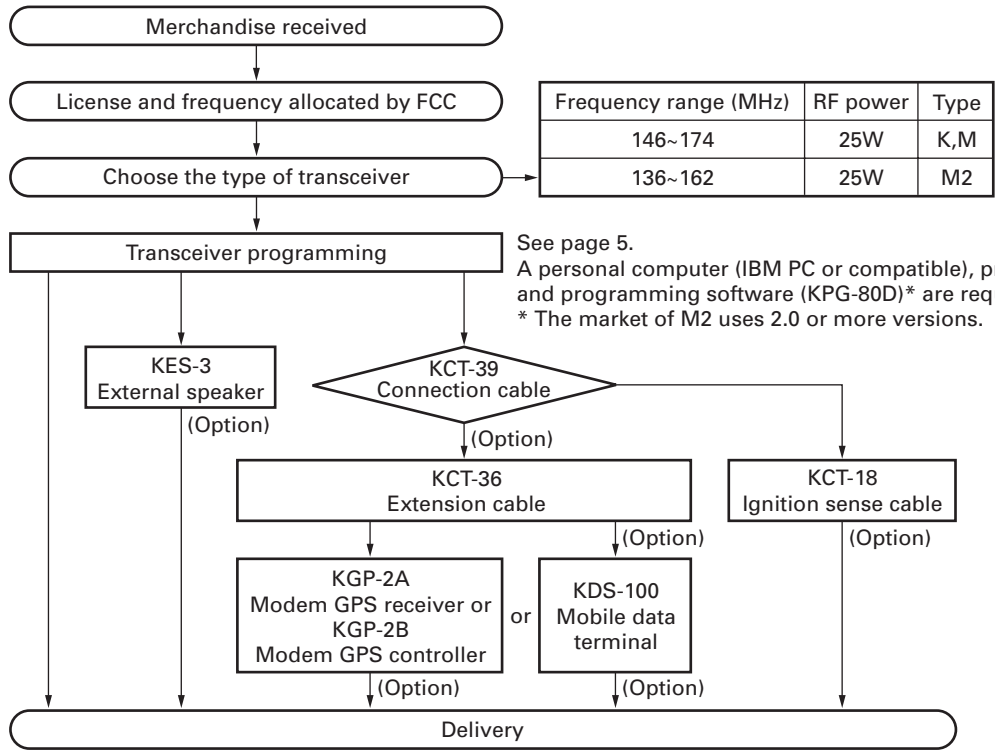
Merchandise received

License and frequency allocated by FCC

| Frequency range (MHz) | RF power | Type |
|---|---|---|
| 146~174 | 25W | K,M |
| 136~162 | 25W | M2 |

Choose the type of transceiver

Transceiver programming

See page 5.
A personal computer (IBM PC or compatible), p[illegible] and programming software (KPG-80D)* are req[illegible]
* The market of M2 uses 2.0 or more versions.

KES-3
External speaker
(Option)

KCT-39
Connection cable
(Option)

KCT-36
Extension cable
(Option)

KCT-18
Ignition sense cable
(Option)

KGP-2A
Modem GPS receiver or
KGP-2B
Modem GPS controller
(Option)

or

KDS-100
Mobile data terminal
(Option)

Delivery